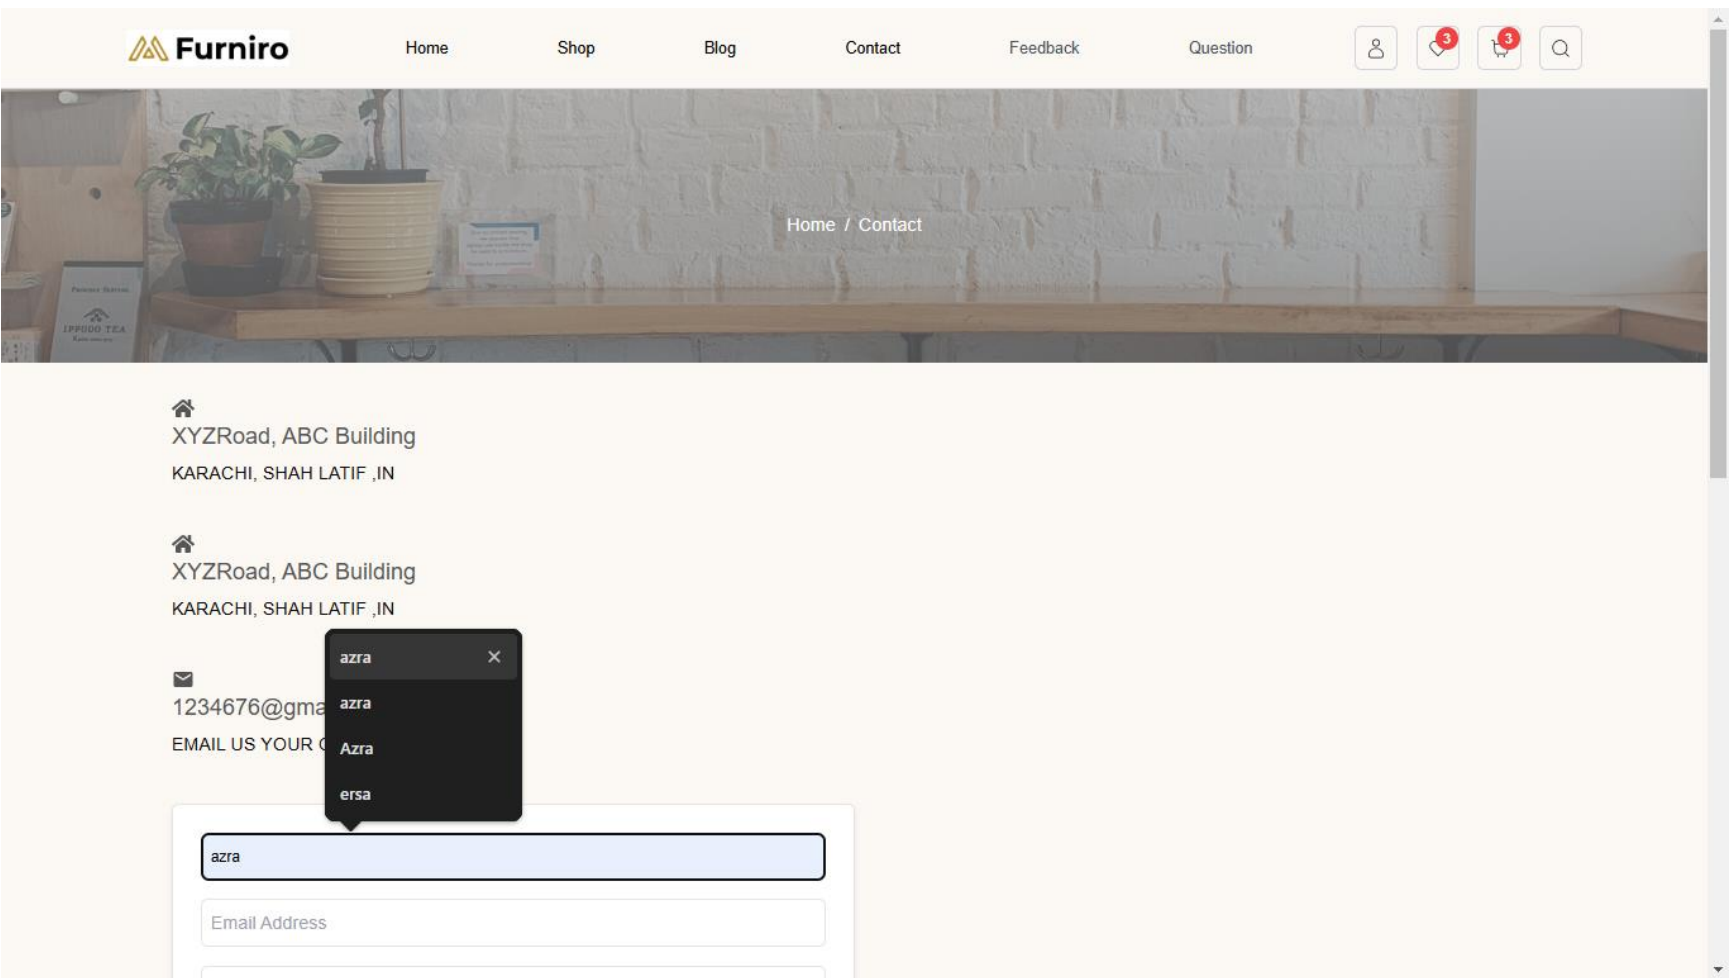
Furniro

Home Shop Blog Contact Feedback Question

3 3

Home / Contact

XYZRoad, ABC Building
KARACHI, SHAH LATIF ,IN

XYZRoad, ABC Building
KARACHI, SHAH LATIF ,IN

1234676@gma
EMAIL US YOUR

azra ✕
azra
Azra
ersa

azra

Email Address